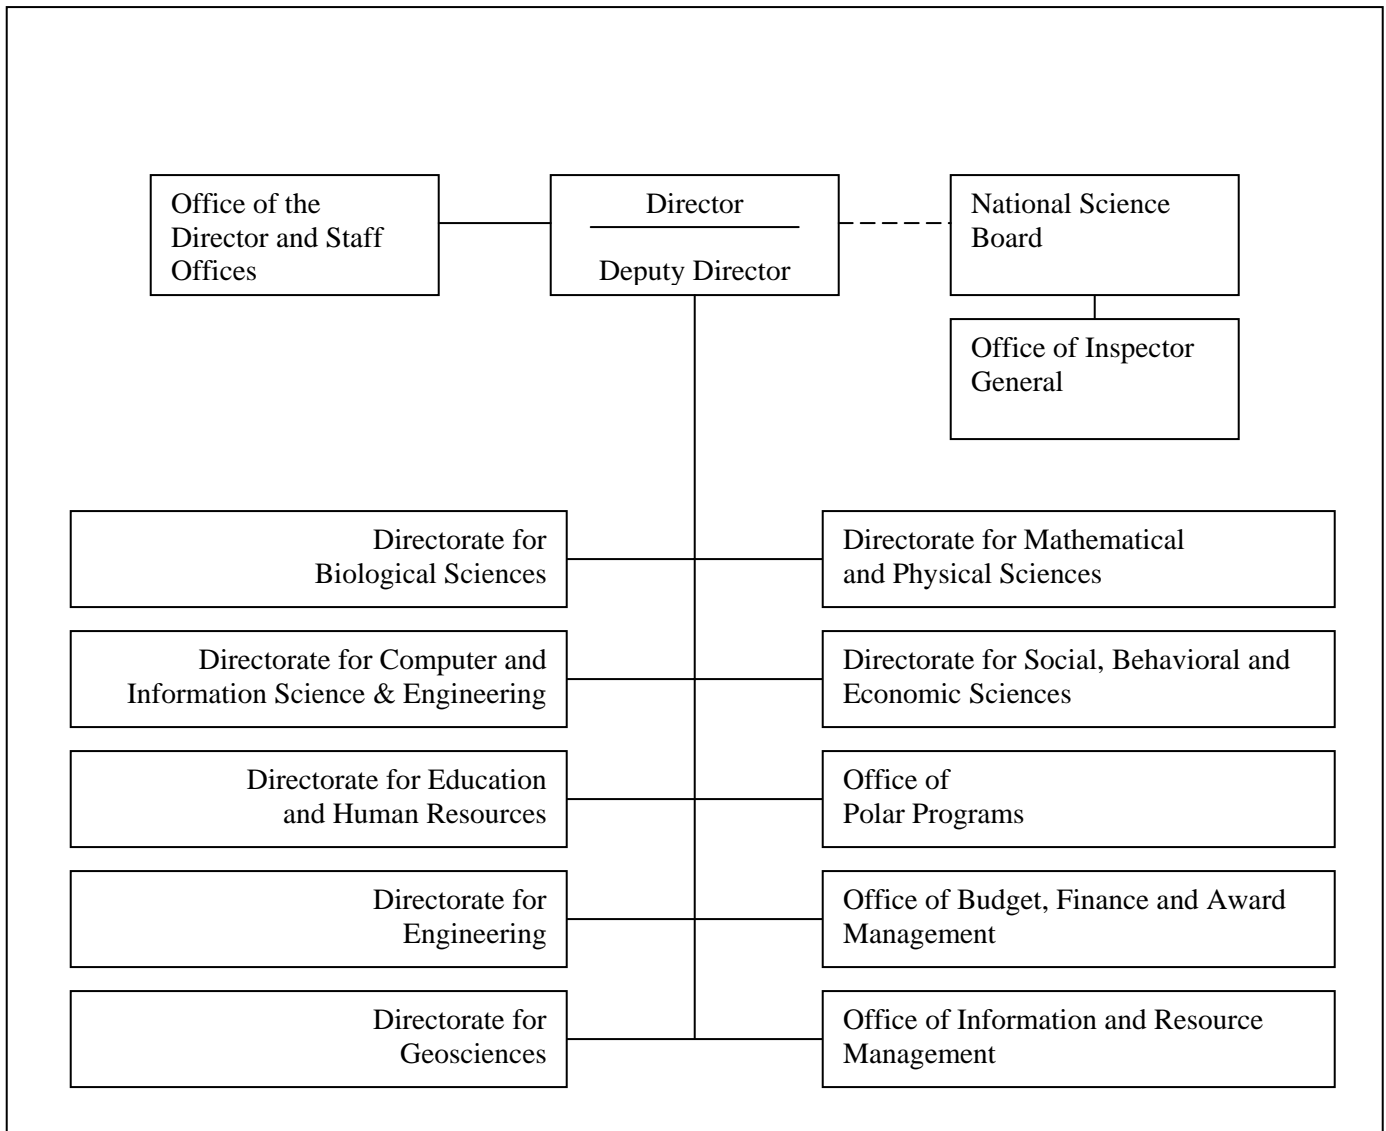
Office of the Director and Staff Offices

Director

Deputy Director

National Science Board

Office of Inspector General

Directorate for Biological Sciences

Directorate for Mathematical and Physical Sciences

Directorate for Computer and Information Science & Engineering

Directorate for Social, Behavioral and Economic Sciences

Directorate for Education and Human Resources

Office of Polar Programs

Directorate for Engineering

Office of Budget, Finance and Award Management

Directorate for Geosciences

Office of Information and Resource Management